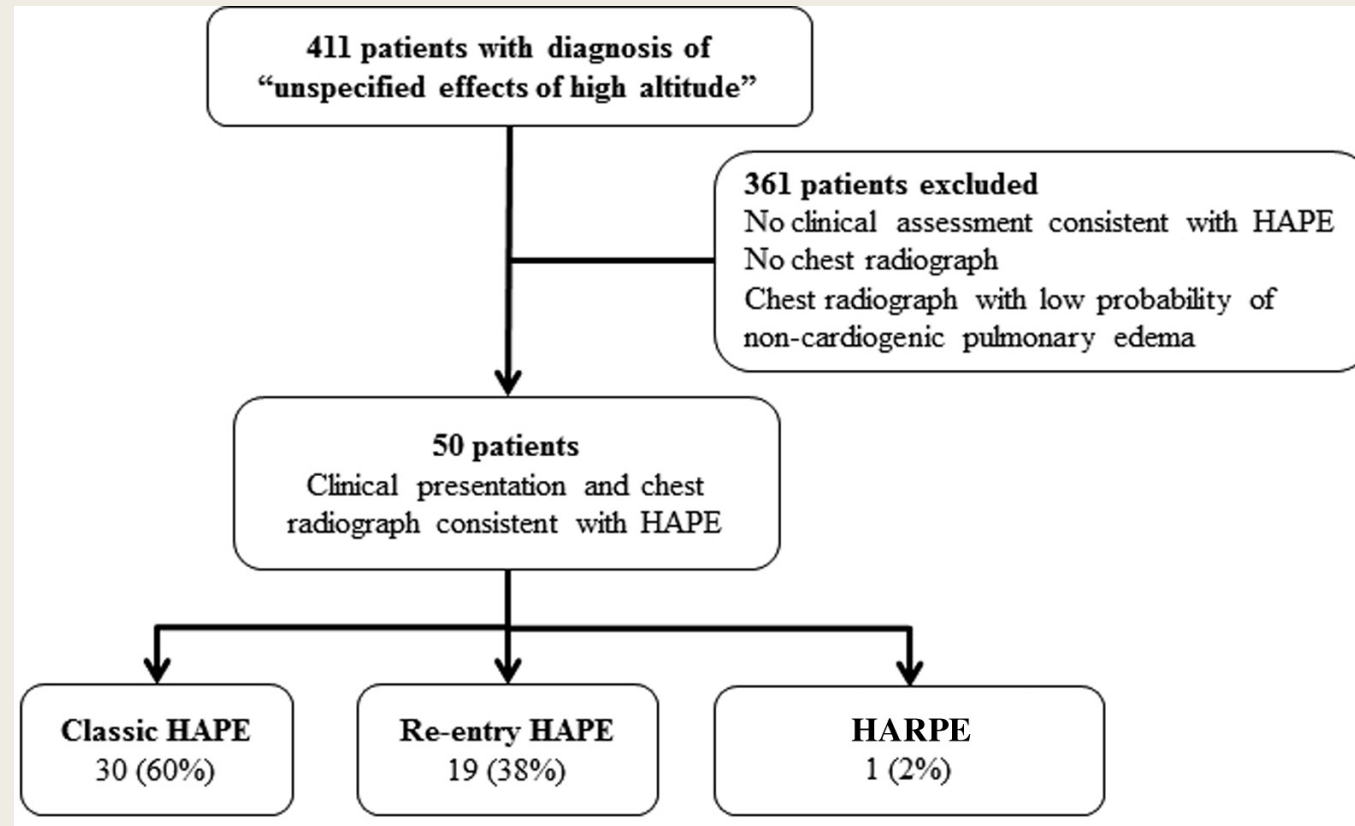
411 patients with diagnosis of "unspecified effects of high altitude"

361 patients excluded
No clinical assessment consistent with HAPE
No chest radiograph
Chest radiograph with low probability of non-cardiogenic pulmonary edema

50 patients
Clinical presentation and chest radiograph consistent with HAPE

Classic HAPE
30 (60%)

Re-entry HAPE
19 (38%)

HARPE
1 (2%)